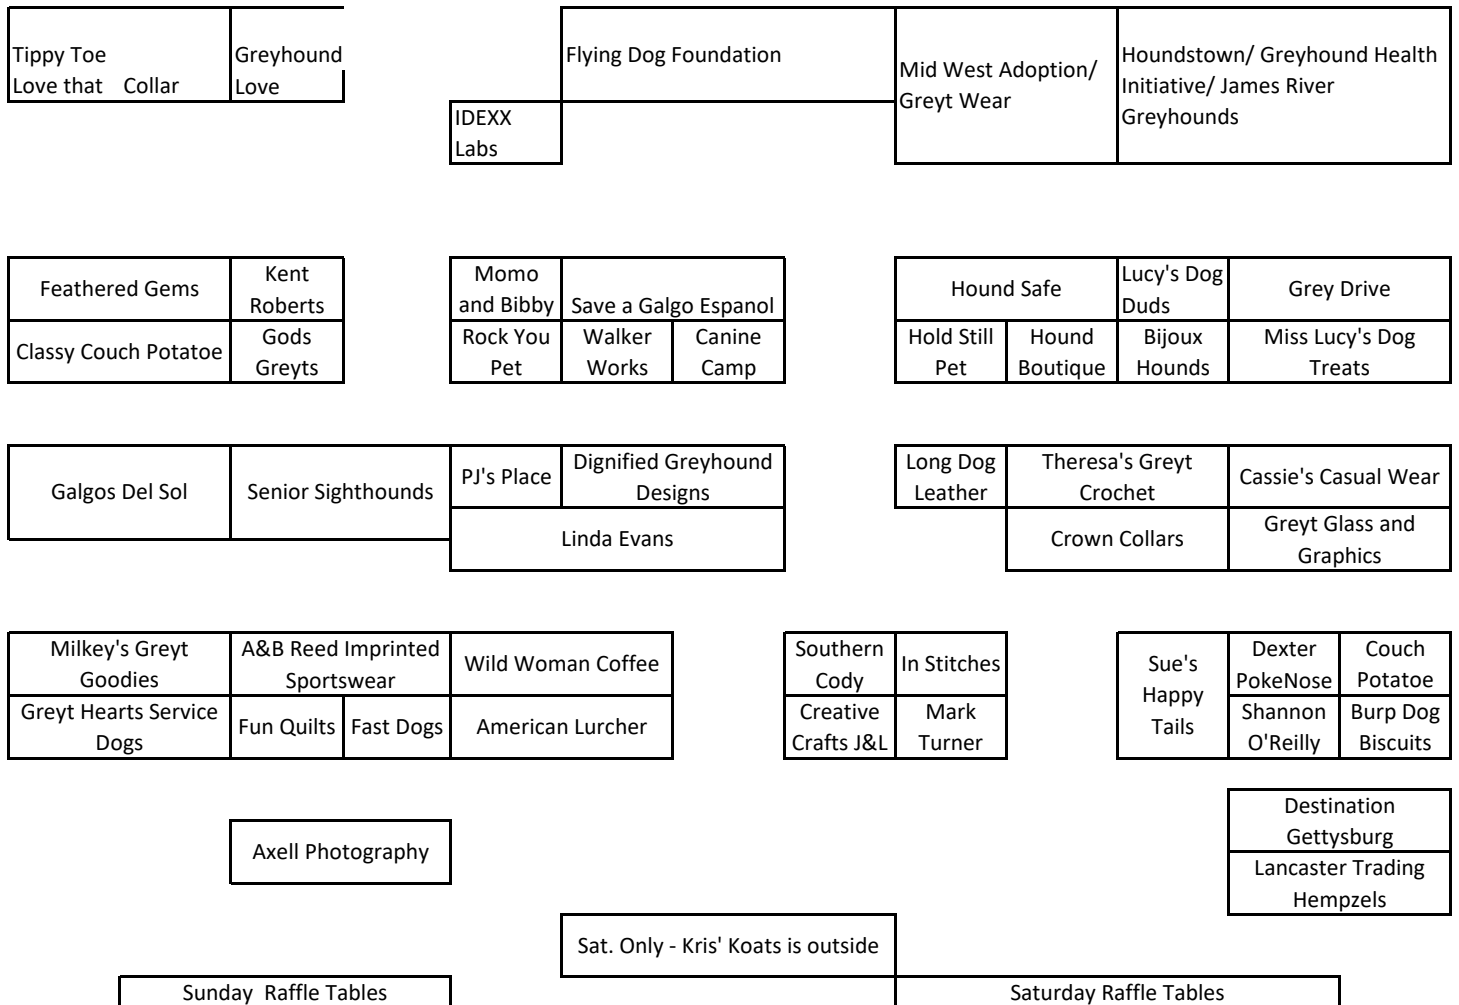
Tippy Toe
Love that Collar

Greyhound Love

Flying Dog Foundation

IDEXX Labs

Mid West Adoption/ Greyt Wear

Houndstown/ Greyhound Health Initiative/ James River Greyhounds

| Feathered Gems | Kent Roberts |
|---|---|
| Classy Couch Potatoe | Gods Greyts |

| Momo and Bibby | Save a Galgo Espanol | |
|---|---|---|
| Rock You Pet | Walker Works | Canine Camp |

| Hound Safe | | Lucy's Dog Duds | Grey Drive |
|---|---|---|---|
| Hold Still Pet | Hound Boutique | Bijoux Hounds | Miss Lucy's Dog Treats |

Galgos Del Sol

Senior Sighthounds

| PJ's Place | Dignified Greyhound Designs |
|---|---|
| Linda Evans | |

| Long Dog Leather | Theresa's Greyt Crochet | Cassie's Casual Wear |
|---|---|---|
| | Crown Collars | Greyt Glass and Graphics |

| Milkey's Greyt Goodies | A&B Reed Imprinted Sportswear | | Wild Woman Coffee |
|---|---|---|---|
| Greyt Hearts Service Dogs | Fun Quilts | Fast Dogs | American Lurcher |

| Southern Cody | In Stitches |
|---|---|
| Creative Crafts J&L | Mark Turner |

| Sue's Happy Tails | Dexter PokeNose | Couch Potatoe |
|---|---|---|
| | Shannon O'Reilly | Burp Dog Biscuits |

Axell Photography

Destination Gettysburg

Lancaster Trading Hempzels

Sat. Only - Kris' Koats is outside

Sunday Raffle Tables

Saturday Raffle Tables